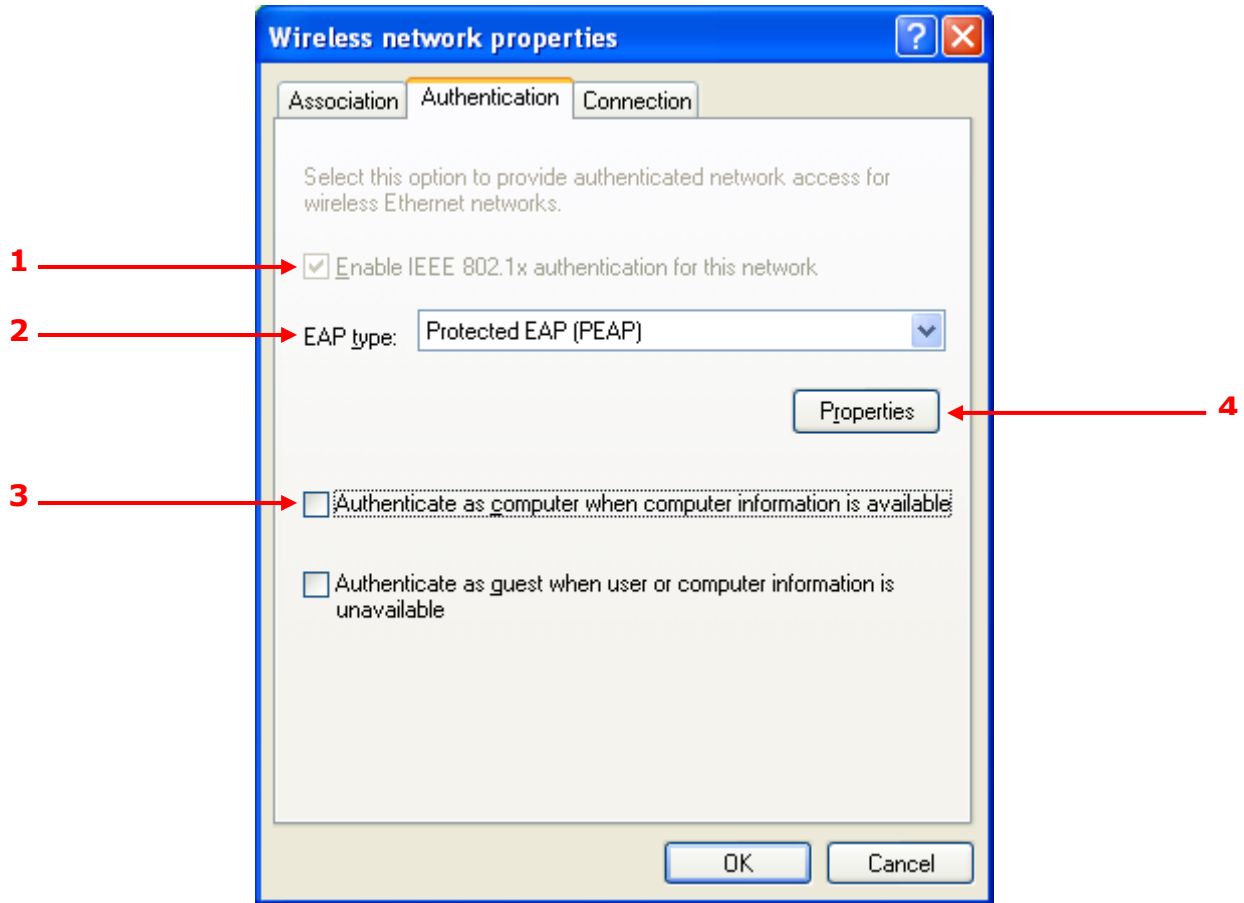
Wireless network properties

Association | Authentication | Connection

Select this option to provide authenticated network access for wireless Ethernet networks.

1

Enable IEEE 802.1x authentication for this network

2

EAP type: Protected EAP (PEAP)

Properties

4

3

Authenticate as computer when computer information is available

Authenticate as guest when user or computer information is unavailable

OK

Cancel